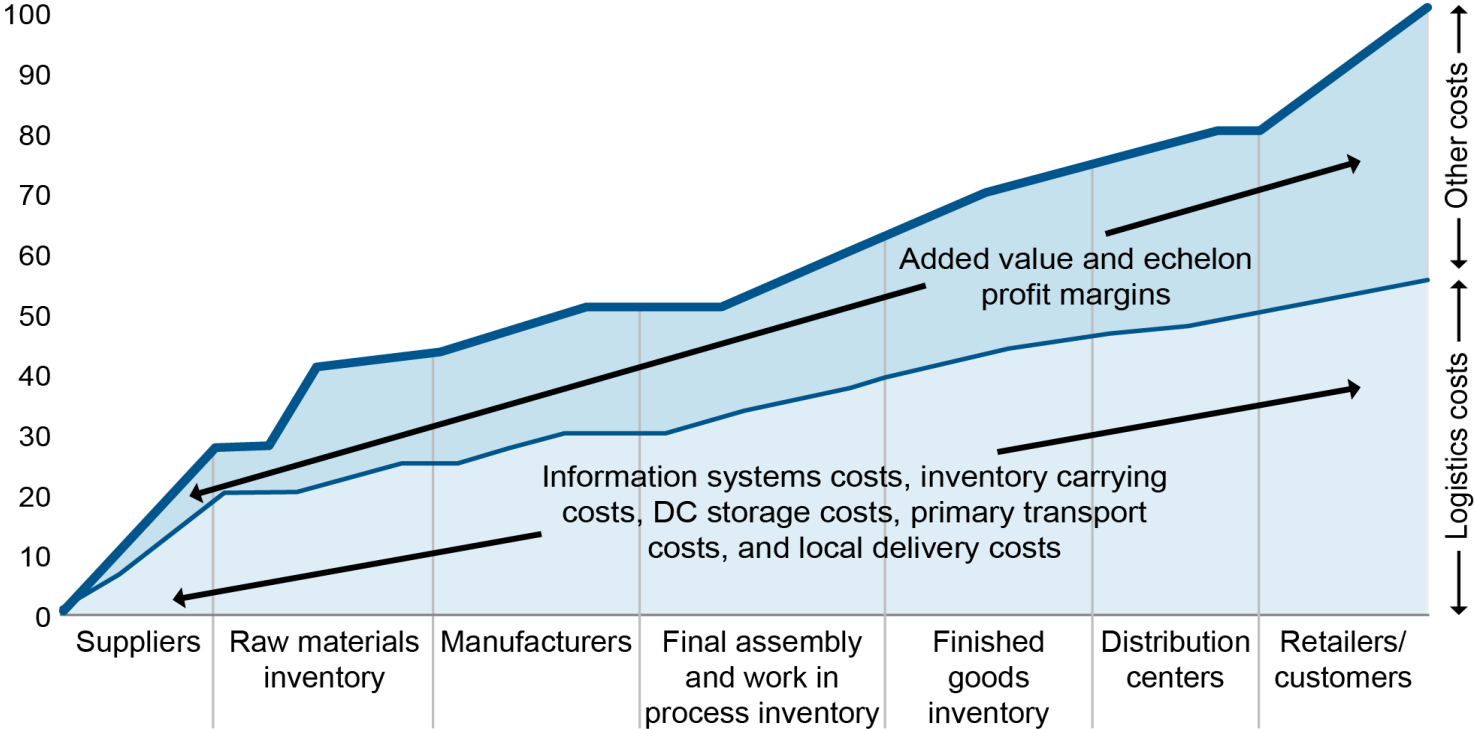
100
90
80
70
60
50
40
30
20
10
0

Other costs
Logistics costs

Added value and echelon profit margins

Information systems costs, inventory carrying costs, DC storage costs, primary transport costs, and local delivery costs

Suppliers
Raw materials inventory
Manufacturers
Final assembly and work in process inventory
Finished goods inventory
Distribution centers
Retailers/ customers